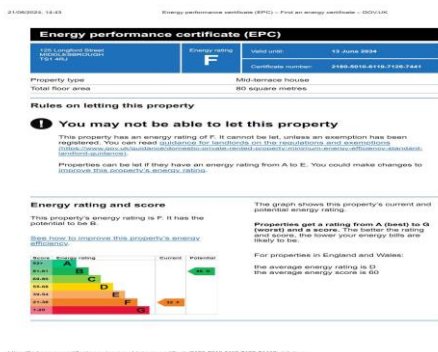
21/06/2024, 13:43 Energy performance certificate (EPC) – Find an energy certificate – GOV.UK

Energy performance certificate (EPC)

125 Longford Street MIDDLESBROUGH TS1 4RJ

Energy rating

F

Valid until: 13 June 2034

Certificate number: 2180-5010-6110-7126-7441

| Property type | Mid-terrace house |
|---|---|
| Total floor area | 80 square metres |

Rules on letting this property

You may not be able to let this property

This property has an energy rating of F. It cannot be let, unless an exemption has been registered. You can read guidance for landlords on the regulations and exemptions (https://www.gov.uk/guidance/domestic-private-rented-property-minimum-energy-efficiency-standard-landlord-guidance).

Properties can be let if they have an energy rating from A to E. You could make changes to improve this property's energy rating.

Energy rating and score

This property's energy rating is F. It has the potential to be B.

See how to improve this property's energy efficiency.

| Score | Energy rating | Current | Potential |
|---|---|---|---|
| 92+ | A | | |
| 81-91 | B | | 86 B |
| 69-80 | C | | |
| 55-68 | D | | |
| 39-54 | E | | |
| 21-38 | F | 31 F | |
| 1-20 | G | | |

The graph shows this property's current and potential energy rating.

Properties get a rating from A (best) to G (worst) and a score. The better the rating and score, the lower your energy bills are likely to be.

For properties in England and Wales:

the average energy rating is D
the average energy score is 60

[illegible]